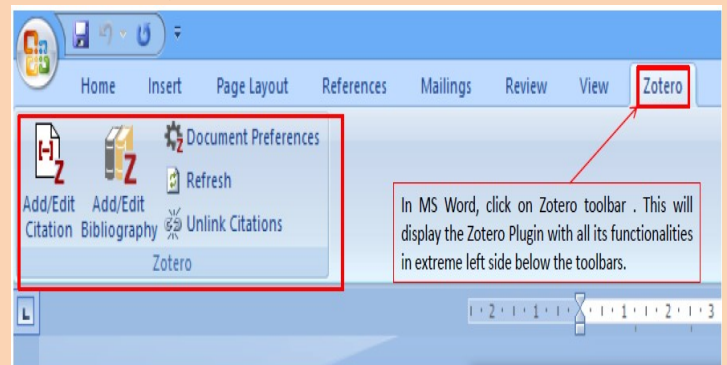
Home Insert Page Layout References Mailings Review View Zotero

Add/Edit Citation

Add/Edit Bibliography

Document Preferences

Refresh

Unlink Citations

Zotero

In MS Word, click on Zotero toolbar . This will display the Zotero Plugin with all its functionalities in extreme left side below the toolbars.

L

· 2 · I · 1 · I · · I · 1 · I · 2 · I · 3